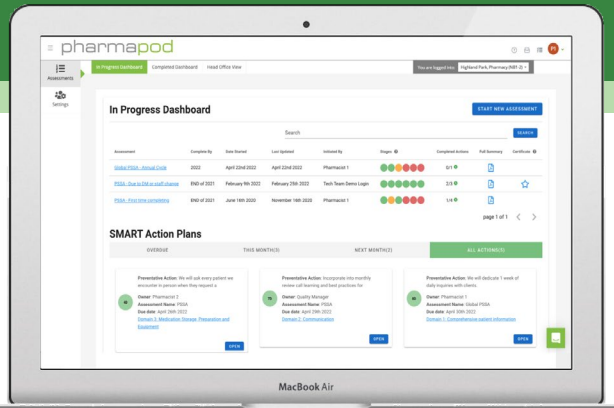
pharmapod

Assessments

Settings

In Progress Dashboard Completed Dashboard Head Office View

You are logged into: Highland Park, Pharmacy(NB1-2)

PI

In Progress Dashboard

START NEW ASSESSMENT

Search

SEARCH

| Assessment | Complete By | Date Started | Last Updated | Initiated By | Stages | Completed Actions | Full Summary | Certificate |
|---|---|---|---|---|---|---|---|---|
| Global PSSA - Annual Cycle | 2022 | April 22nd 2022 | April 22nd 2022 | Pharmacist 1 | | 0/1 | | |
| PSSA - Due to DM or staff change | END of 2021 | February 9th 2022 | February 25th 2022 | Tech Team Demo Login | | 2/3 | | |
| PSSA - First time completing | END of 2021 | June 16th 2020 | November 18th 2020 | Pharmacist 1 | | 1/4 | | |

page 1 of 1

SMART Action Plans

OVERDUE THIS MONTH(3) NEXT MONTH(2) ALL ACTIONS(8)

Preventative Action: We will ask every patient we encounter in person when they request a
Owner: Pharmacist 2
Assessment Name: PSSA
Due date: April 26th 2022
Domain 3: Medication Storage, Preparation and Equipment
OPEN

Preventative Action: Incorporate into monthly review call learning and best practices for
Owner: Quality Manager
Assessment Name: PSSA
Due date: April 29th 2022
Domain 2: Communication
OPEN

Preventative Action: We will dedicate 1 week of daily inquiries with clients.
Owner: Pharmacist 1
Assessment Name: Global PSSA
Due date: April 30th 2022
Domain 1: Comprehensive patient information
OPEN

MacBook Air